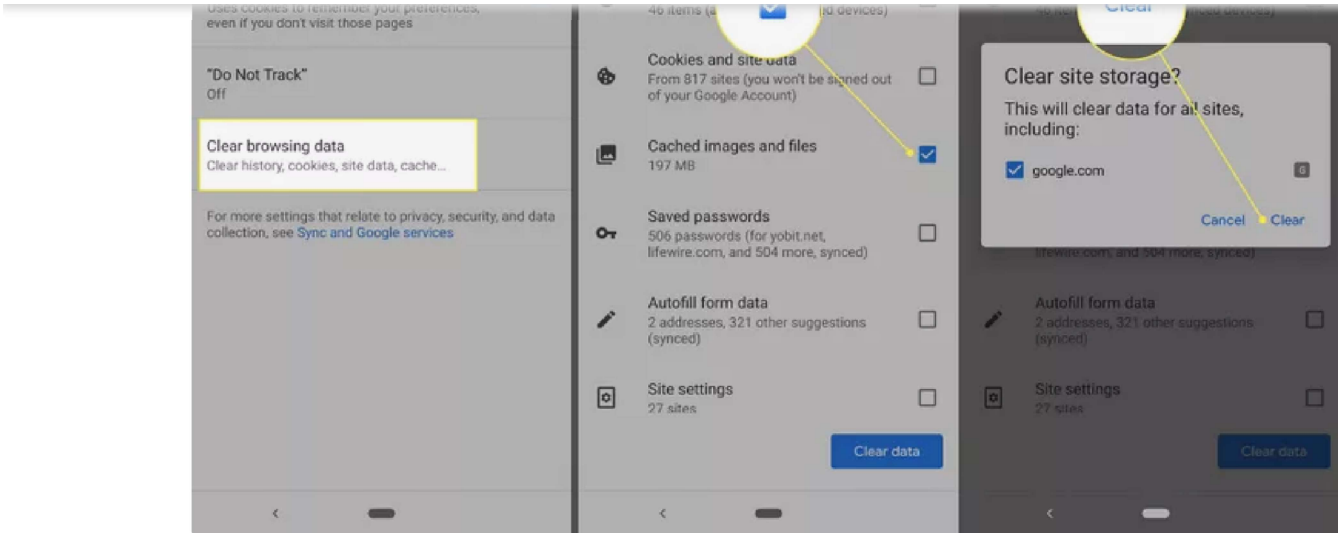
Uses cookies to remember your preferences, even if you don't visit those pages

"Do Not Track"
Off

Clear browsing data
Clear history, cookies, site data, cache...

For more settings that relate to privacy, security, and data collection, see Sync and Google services

46 items ([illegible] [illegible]d devices)

Cookies and site data
From 817 sites (you won't be signed out of your Google Account)

Cached images and files
197 MB

Saved passwords
506 passwords (for yobit.net, lifewire.com, and 504 more, synced)

Autofill form data
2 addresses, 321 other suggestions (synced)

Site settings
27 sites

Clear data

Clear

46 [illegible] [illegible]nced devices)

Clear site storage?
This will clear data for all sites, including:

google.com

Cancel Clear

lifewire.com, and 504 more, synced)

Autofill form data
2 addresses, 321 other suggestions (synced)

Site settings
27 sites

Clear data